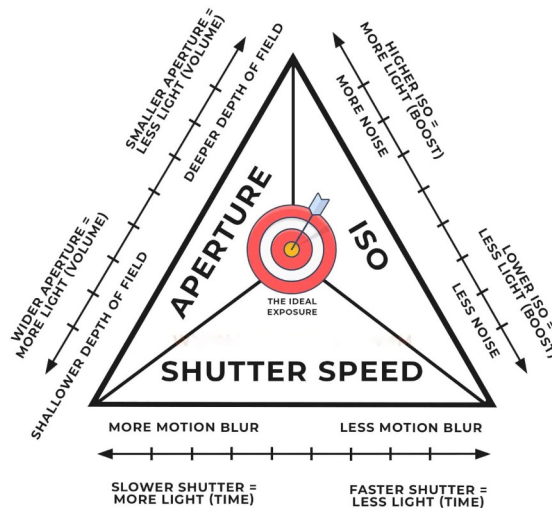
SMALLER APERTURE =
LESS LIGHT (VOLUME)

DEEPER DEPTH OF FIELD

WIDER APERTURE =
MORE LIGHT (VOLUME)

SHALLOWER DEPTH OF FIELD

HIGHER ISO =
MORE LIGHT (BOOST)

MORE NOISE

LOWER ISO =
LESS LIGHT (BOOST)

LESS NOISE

APERTURE

ISO

THE IDEAL EXPOSURE

SHUTTER SPEED

MORE MOTION BLUR

LESS MOTION BLUR

SLOWER SHUTTER =
MORE LIGHT (TIME)

FASTER SHUTTER =
LESS LIGHT (TIME)